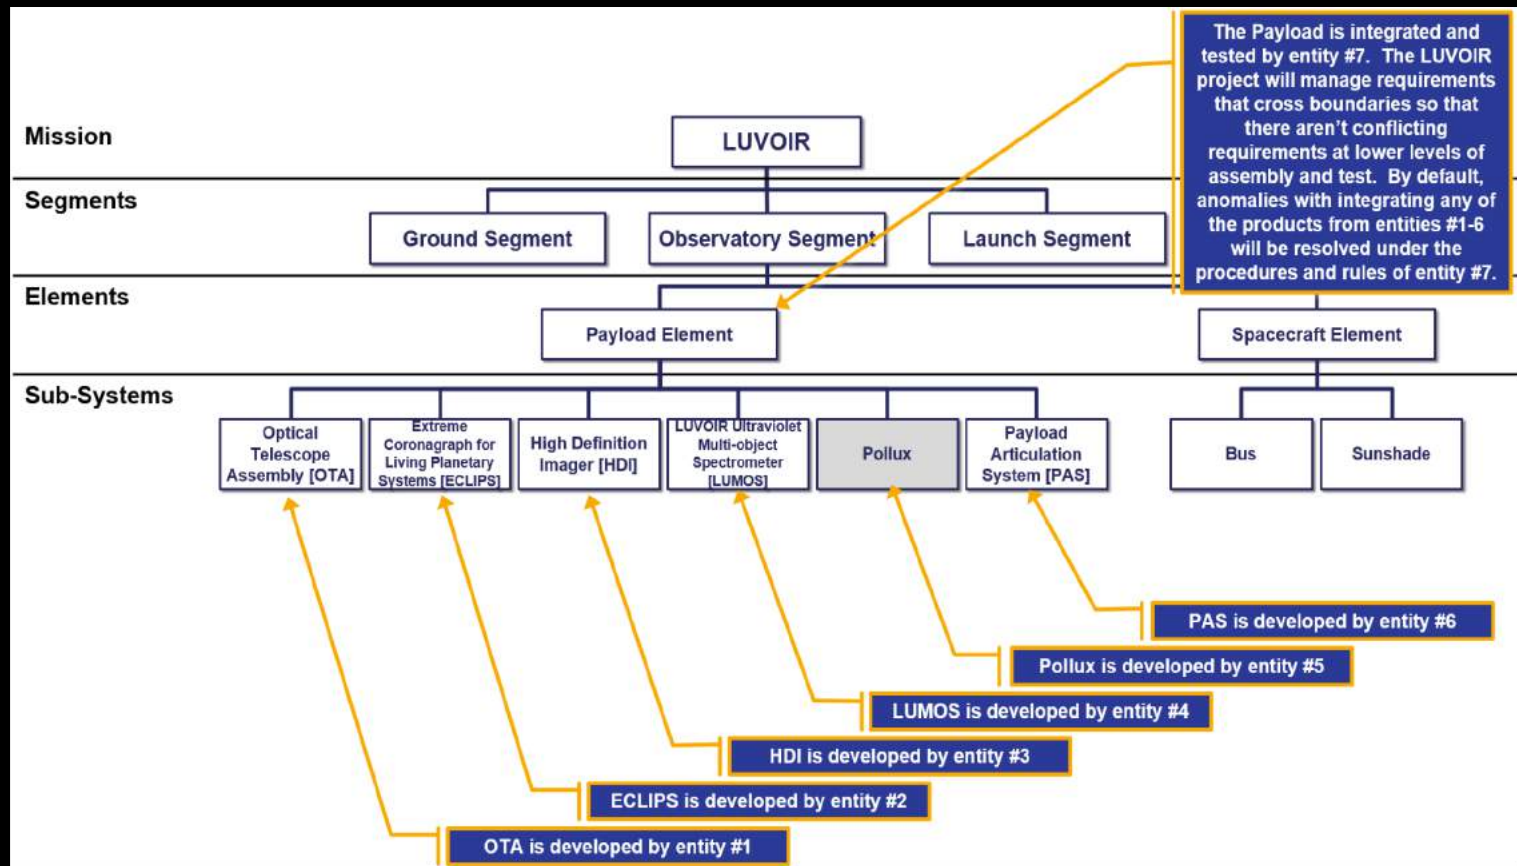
Mission

LUVOIR

The Payload is integrated and tested by entity #7. The LUVOIR project will manage requirements that cross boundaries so that there aren't conflicting requirements at lower levels of assembly and test. By default, anomalies with integrating any of the products from entities #1-6 will be resolved under the procedures and rules of entity #7.

Segments

Ground Segment

Observatory Segment

Launch Segment

Elements

Payload Element

Spacecraft Element

Sub-Systems

Optical Telescope Assembly [OTA]

Extreme Coronagraph for Living Planetary Systems [ECLIPS]

High Definition Imager [HDI]

LUVOIR Ultraviolet Multi-object Spectrometer [LUMOS]

Pollux

Payload Articulation System [PAS]

Bus

Sunshade

PAS is developed by entity #6

Pollux is developed by entity #5

LUMOS is developed by entity #4

HDI is developed by entity #3

ECLIPS is developed by entity #2

OTA is developed by entity #1